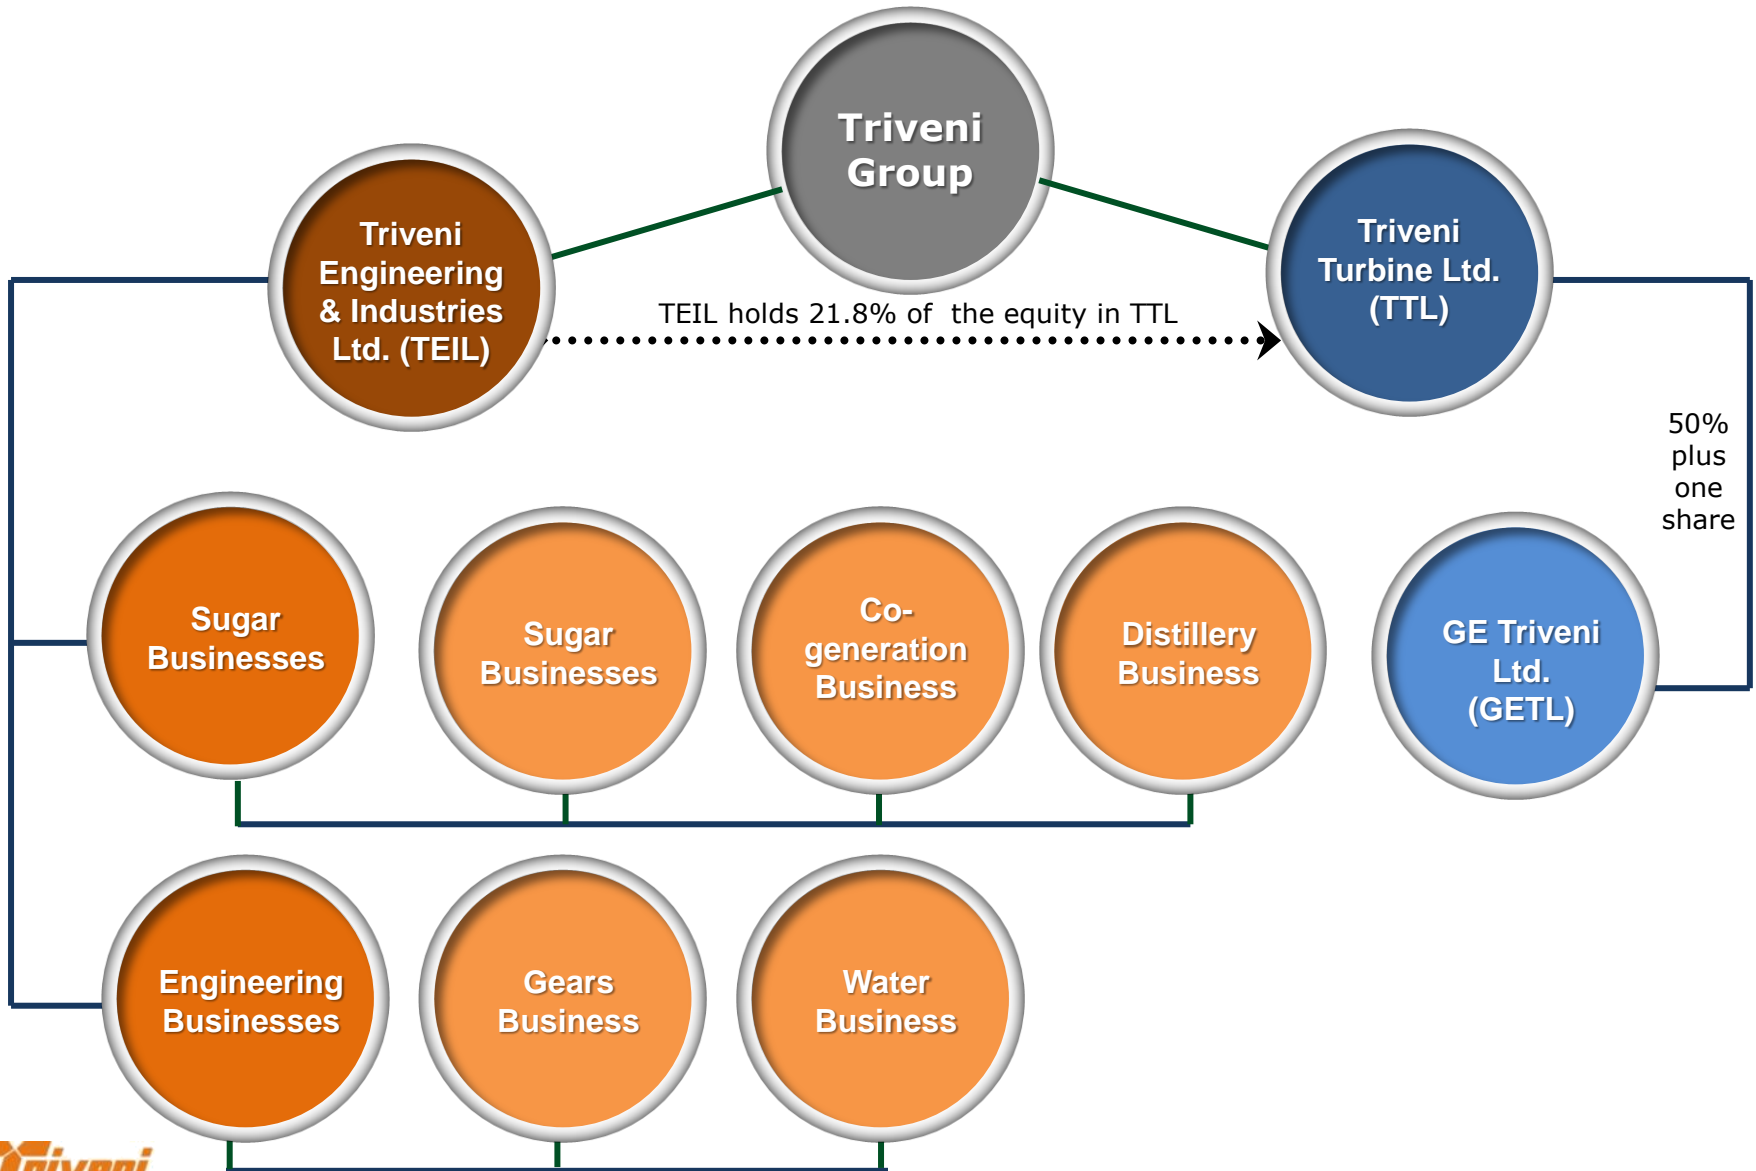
Triveni Group

Triveni Engineering & Industries Ltd. (TEIL)

Triveni Turbine Ltd. (TTL)

TEIL holds 21.8% of the equity in TTL

50% plus one share

Sugar Businesses

Sugar Businesses

Co-generation Business

Distillery Business

GE Triveni Ltd. (GETL)

Engineering Businesses

Gears Business

Water Business

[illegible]